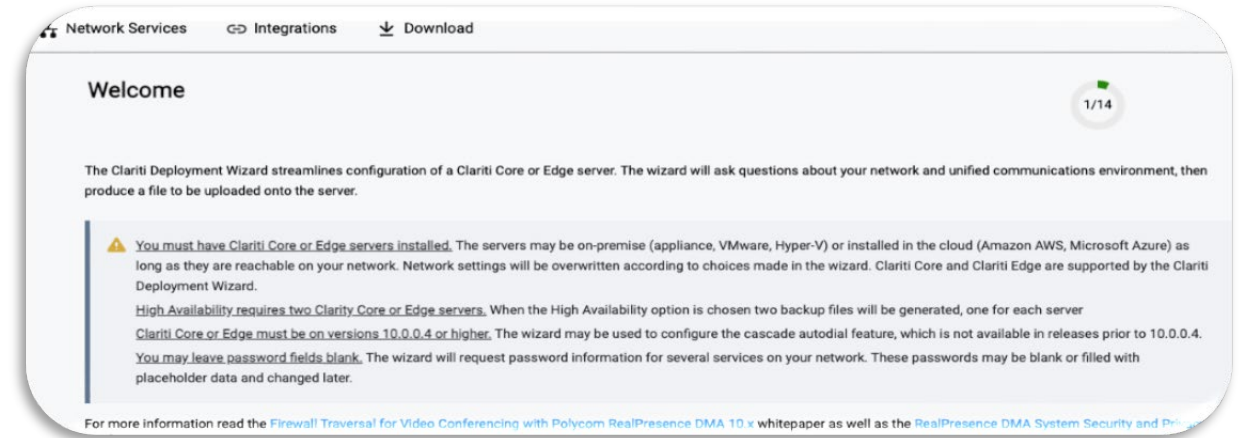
Network Services Integrations Download

Welcome

1/14

The Clariti Deployment Wizard streamlines configuration of a Clariti Core or Edge server. The wizard will ask questions about your network and unified communications environment, then produce a file to be uploaded onto the server.

You must have Clariti Core or Edge servers installed. The servers may be on-premise (appliance, VMware, Hyper-V) or installed in the cloud (Amazon AWS, Microsoft Azure) as long as they are reachable on your network. Network settings will be overwritten according to choices made in the wizard. Clariti Core and Clariti Edge are supported by the Clariti Deployment Wizard.

High Availability requires two Clarity Core or Edge servers. When the High Availability option is chosen two backup files will be generated, one for each server

Clariti Core or Edge must be on versions 10.0.0.4 or higher. The wizard may be used to configure the cascade autodial feature, which is not available in releases prior to 10.0.0.4.

You may leave password fields blank. The wizard will request password information for several services on your network. These passwords may be blank or filled with placeholder data and changed later.

For more information read the Firewall Traversal for Video Conferencing with Polycom RealPresence DMA 10.x whitepaper as well as the RealPresence DMA System Security and Pri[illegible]